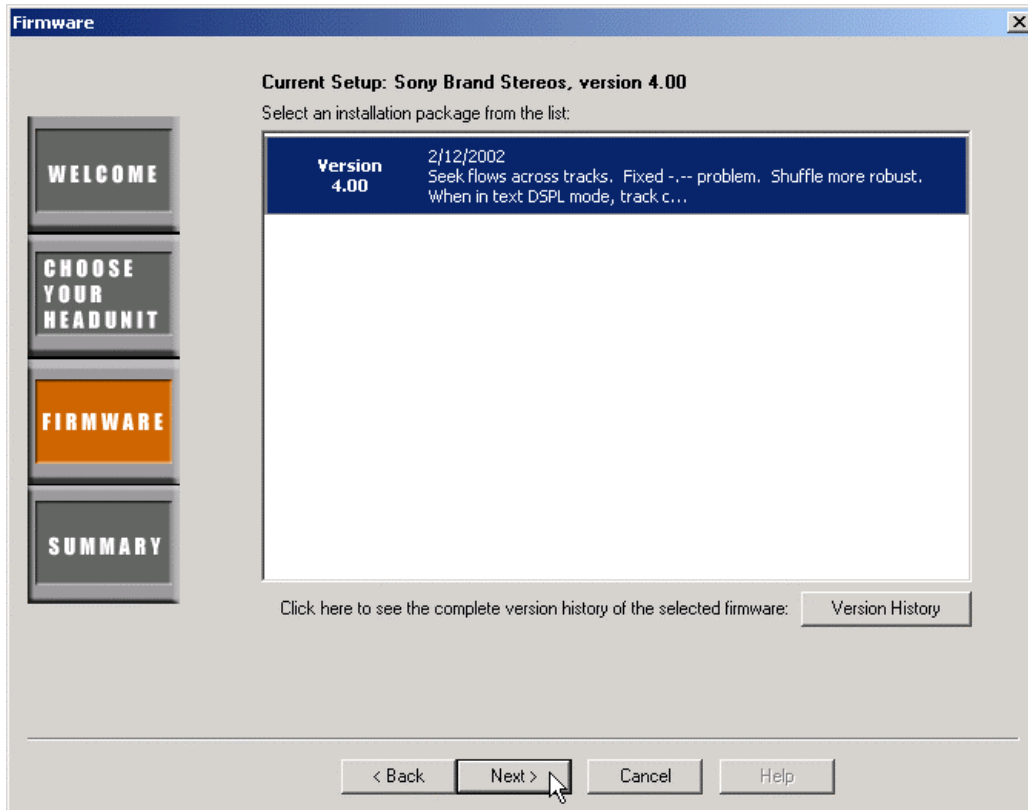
Firmware

WELCOME

CHOOSE YOUR HEADUNIT

FIRMWARE

SUMMARY

Current Setup: Sony Brand Stereos, version 4.00

Select an installation package from the list:

Version 4.00

2/12/2002
Seek flows across tracks. Fixed -.-- problem. Shuffle more robust. When in text DSPL mode, track c...

Click here to see the complete version history of the selected firmware:

Version History

< Back

Next >

Cancel

Help